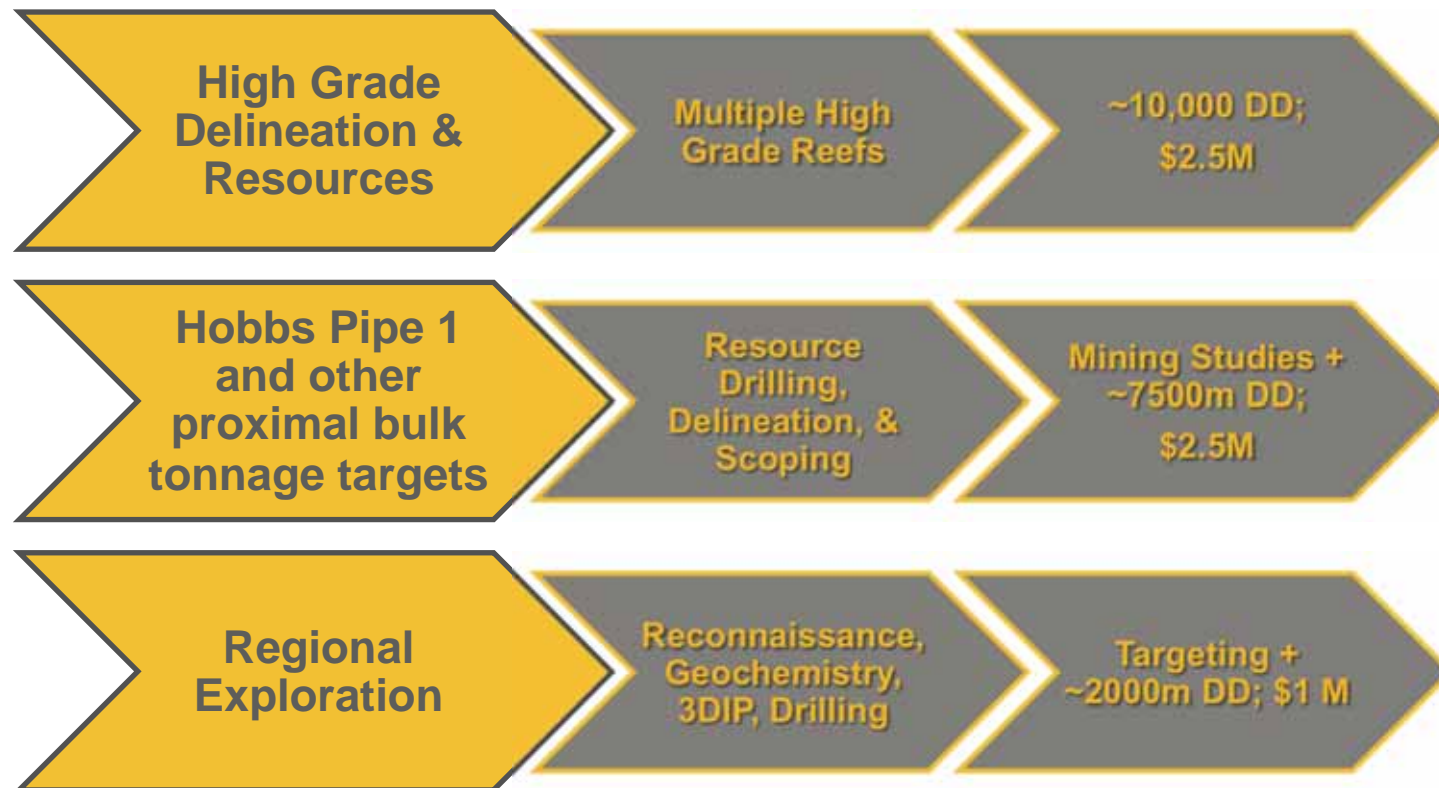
High Grade Delineation & Resources

Multiple High Grade Reefs

~10,000 DD; $2.5M

Hobbs Pipe 1 and other proximal bulk tonnage targets

Resource Drilling, Delineation, & Scoping

Mining Studies + ~7500m DD; $2.5M

Regional Exploration

Reconnaissance, Geochemistry, 3DIP, Drilling

Targeting + ~2000m DD; $1 M